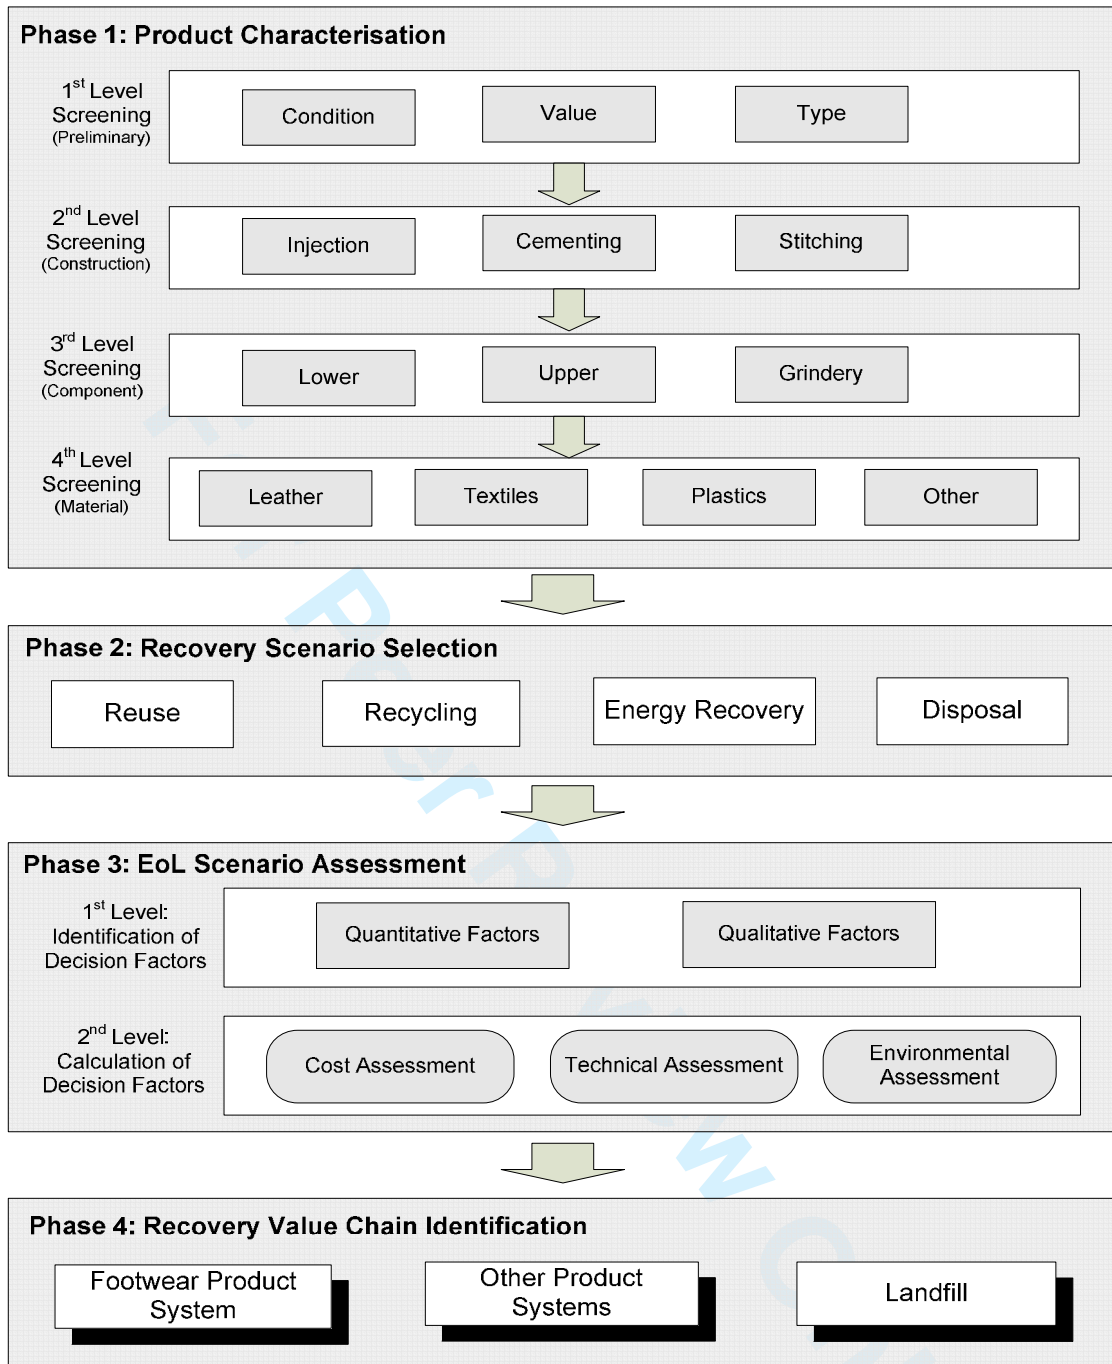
Phase 1: Product Characterisation

1$^{st}$ Level Screening (Preliminary)

Condition

Value

Type

2$^{nd}$ Level Screening (Construction)

Injection

Cementing

Stitching

3$^{rd}$ Level Screening (Component)

Lower

Upper

Grindery

4$^{th}$ Level Screening (Material)

Leather

Textiles

Plastics

Other

Phase 2: Recovery Scenario Selection

Reuse

Recycling

Energy Recovery

Disposal

Phase 3: EoL Scenario Assessment

1$^{st}$ Level: Identification of Decision Factors

Quantitative Factors

Qualitative Factors

2$^{nd}$ Level: Calculation of Decision Factors

Cost Assessment

Technical Assessment

Environmental Assessment

Phase 4: Recovery Value Chain Identification

Footwear Product System

Other Product Systems

Landfill